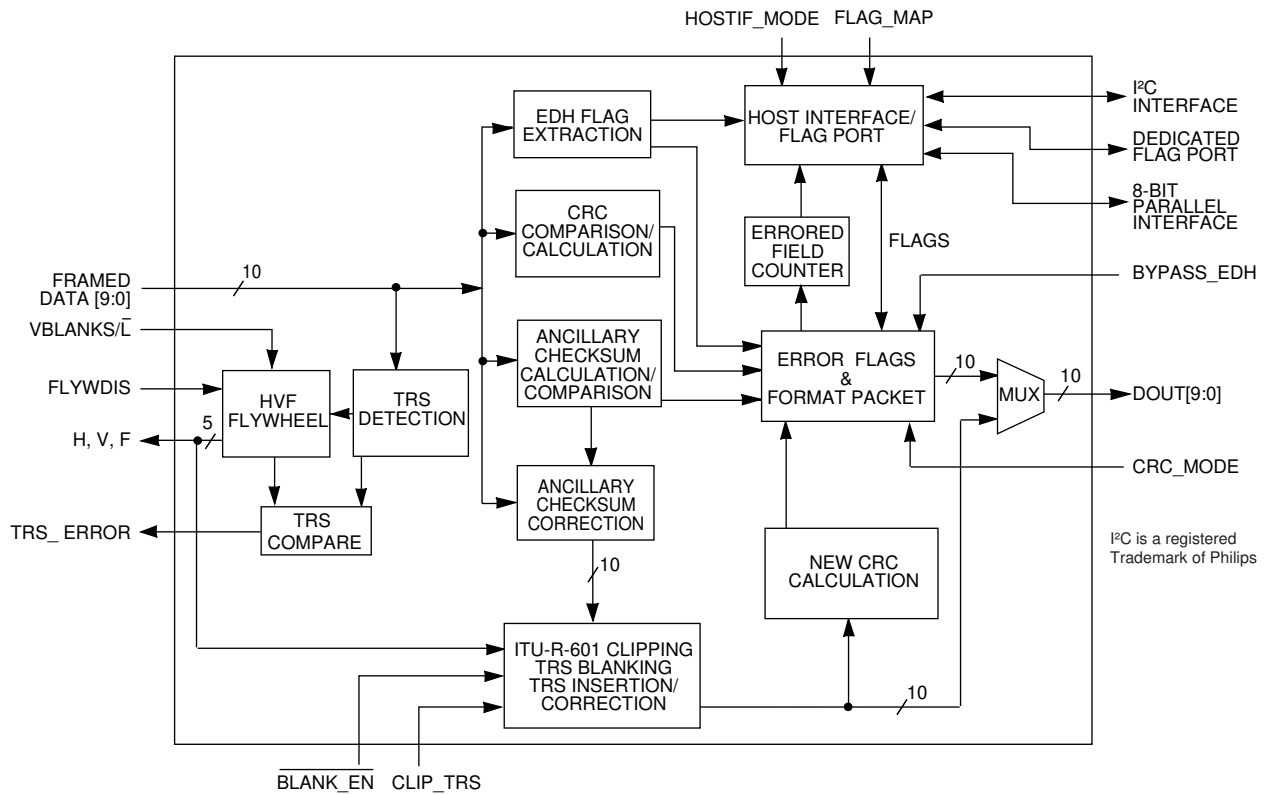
HOSTIF_MODE
FLAG_MAP

EDH FLAG EXTRACTION

HOST INTERFACE/ FLAG PORT

I²C INTERFACE

DEDICATED FLAG PORT

8-BIT PARALLEL INTERFACE

CRC COMPARISON/ CALCULATION

ERRORED FIELD COUNTER

FLAGS

FRAMED DATA [9:0]

10

BYPASS_EDH

VBLANKS/$\overline{L}$

ANCILLARY CHECKSUM CALCULATION/ COMPARISON

ERROR FLAGS & FORMAT PACKET

10

MUX

10

DOUT[9:0]

FLYWDIS

HVF FLYWHEEL

TRS DETECTION

H, V, F

5

CRC_MODE

ANCILLARY CHECKSUM CORRECTION

TRS_ ERROR

TRS COMPARE

I²C is a registered Trademark of Philips

NEW CRC CALCULATION

10

ITU-R-601 CLIPPING TRS BLANKING TRS INSERTION/ CORRECTION

10

$\overline{\text{BLANK\_EN}}$

CLIP_TRS